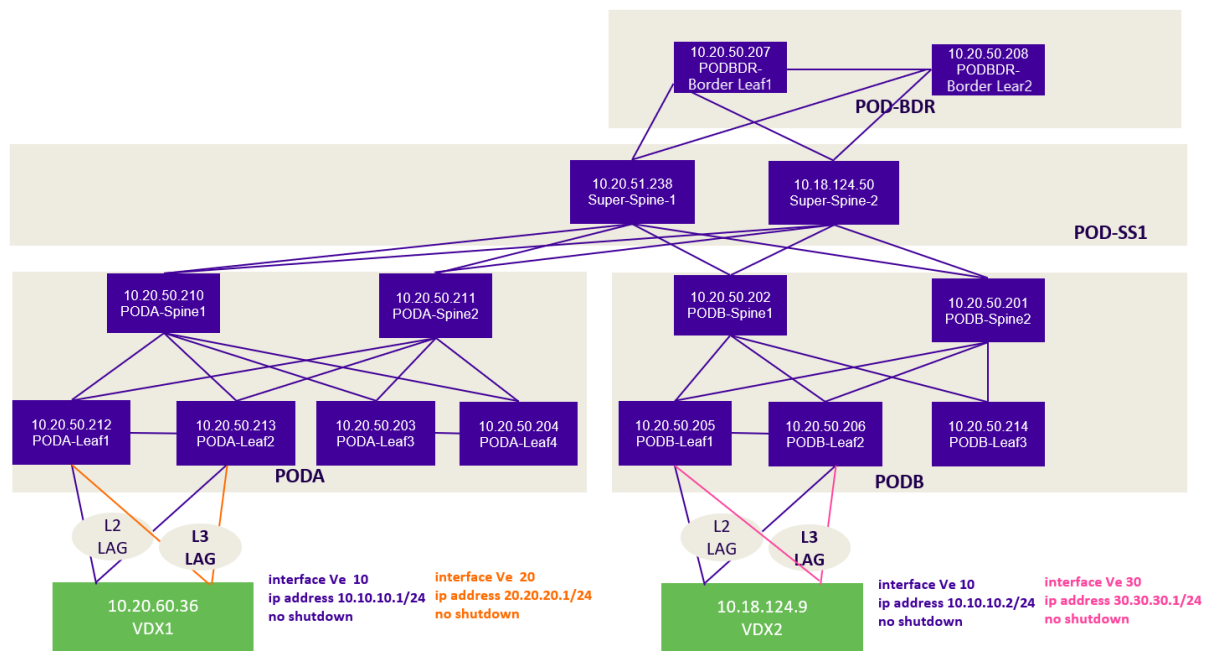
10.20.50.207
PODBDR-
Border Leaf1

10.20.50.208
PODBDR-
Border Lear2

POD-BDR

10.20.51.238
Super-Spine-1

10.18.124.50
Super-Spine-2

POD-SS1

10.20.50.210
PODA-Spine1

10.20.50.211
PODA-Spine2

10.20.50.202
PODB-Spine1

10.20.50.201
PODB-Spine2

10.20.50.212
PODA-Leaf1

10.20.50.213
PODA-Leaf2

10.20.50.203
PODA-Leaf3

10.20.50.204
PODA-Leaf4

10.20.50.205
PODB-Leaf1

10.20.50.206
PODB-Leaf2

10.20.50.214
PODB-Leaf3

PODA

PODB

L2
LAG

L3
LAG

L2
LAG

L3
LAG

10.20.60.36
VDX1

interface Ve 10
ip address 10.10.10.1/24
no shutdown

interface Ve 20
ip address 20.20.20.1/24
no shutdown

10.18.124.9
VDX2

interface Ve 10
ip address 10.10.10.2/24
no shutdown

interface Ve 30
ip address 30.30.30.1/24
no shutdown